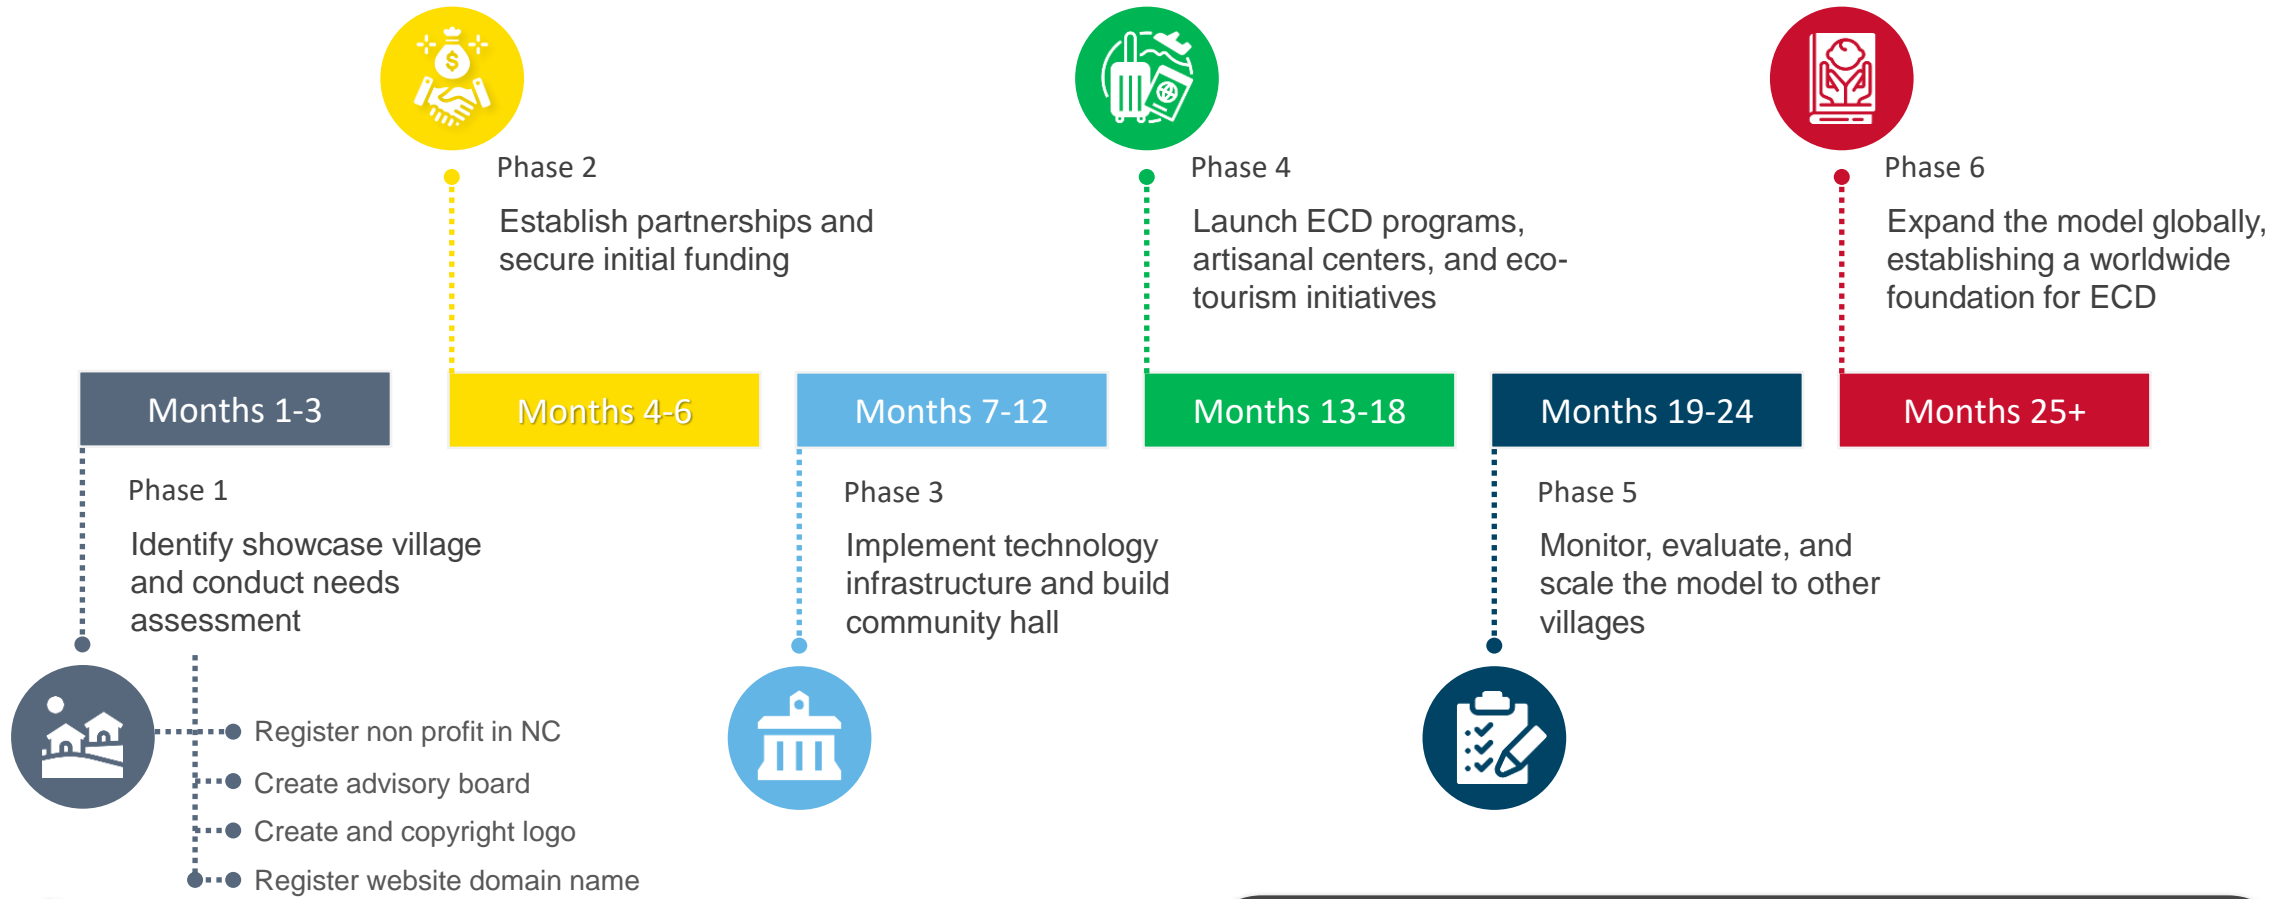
Phase 2

Establish partnerships and secure initial funding

Phase 4

Launch ECD programs, artisanal centers, and eco-tourism initiatives

Phase 6

Expand the model globally, establishing a worldwide foundation for ECD

Months 1-3

Months 4-6

Months 7-12

Months 13-18

Months 19-24

Months 25+

Phase 1

Identify showcase village and conduct needs assessment

Phase 3

Implement technology infrastructure and build community hall

Phase 5

Monitor, evaluate, and scale the model to other villages

Register non profit in NC

Create advisory board

Create and copyright logo

Register website domain name